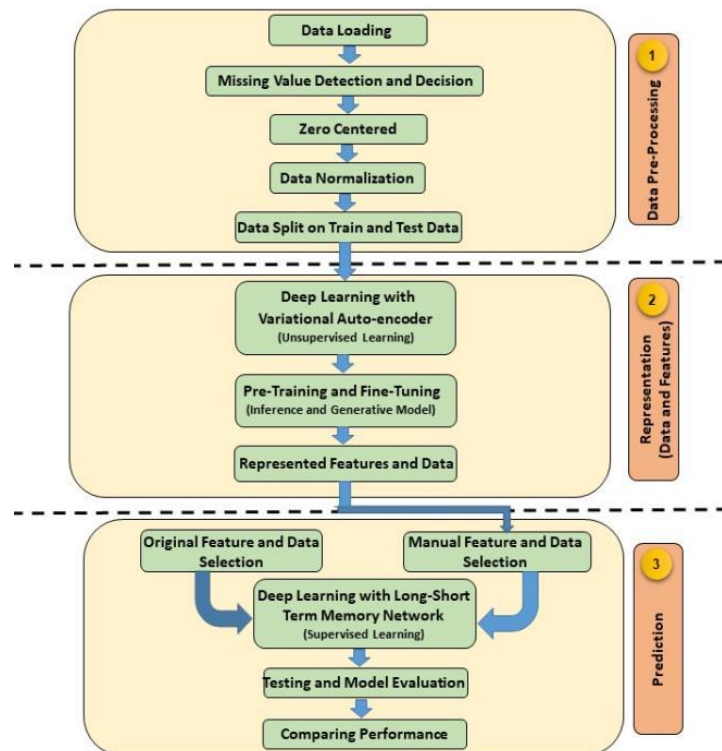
Data Loading

Missing Value Detection and Decision

Zero Centered

Data Normalization

Data Split on Train and Test Data

1

Data Pre-Processing

Deep Learning with Variational Auto-encoder (Unsupervised Learning)

Pre-Training and Fine-Tuning (Inference and Generative Model)

Represented Features and Data

2

Representation (Data and Features)

Original Feature and Data Selection

Manual Feature and Data Selection

Deep Learning with Long-Short Term Memory Network (Supervised Learning)

Testing and Model Evaluation

Comparing Performance

3

Prediction